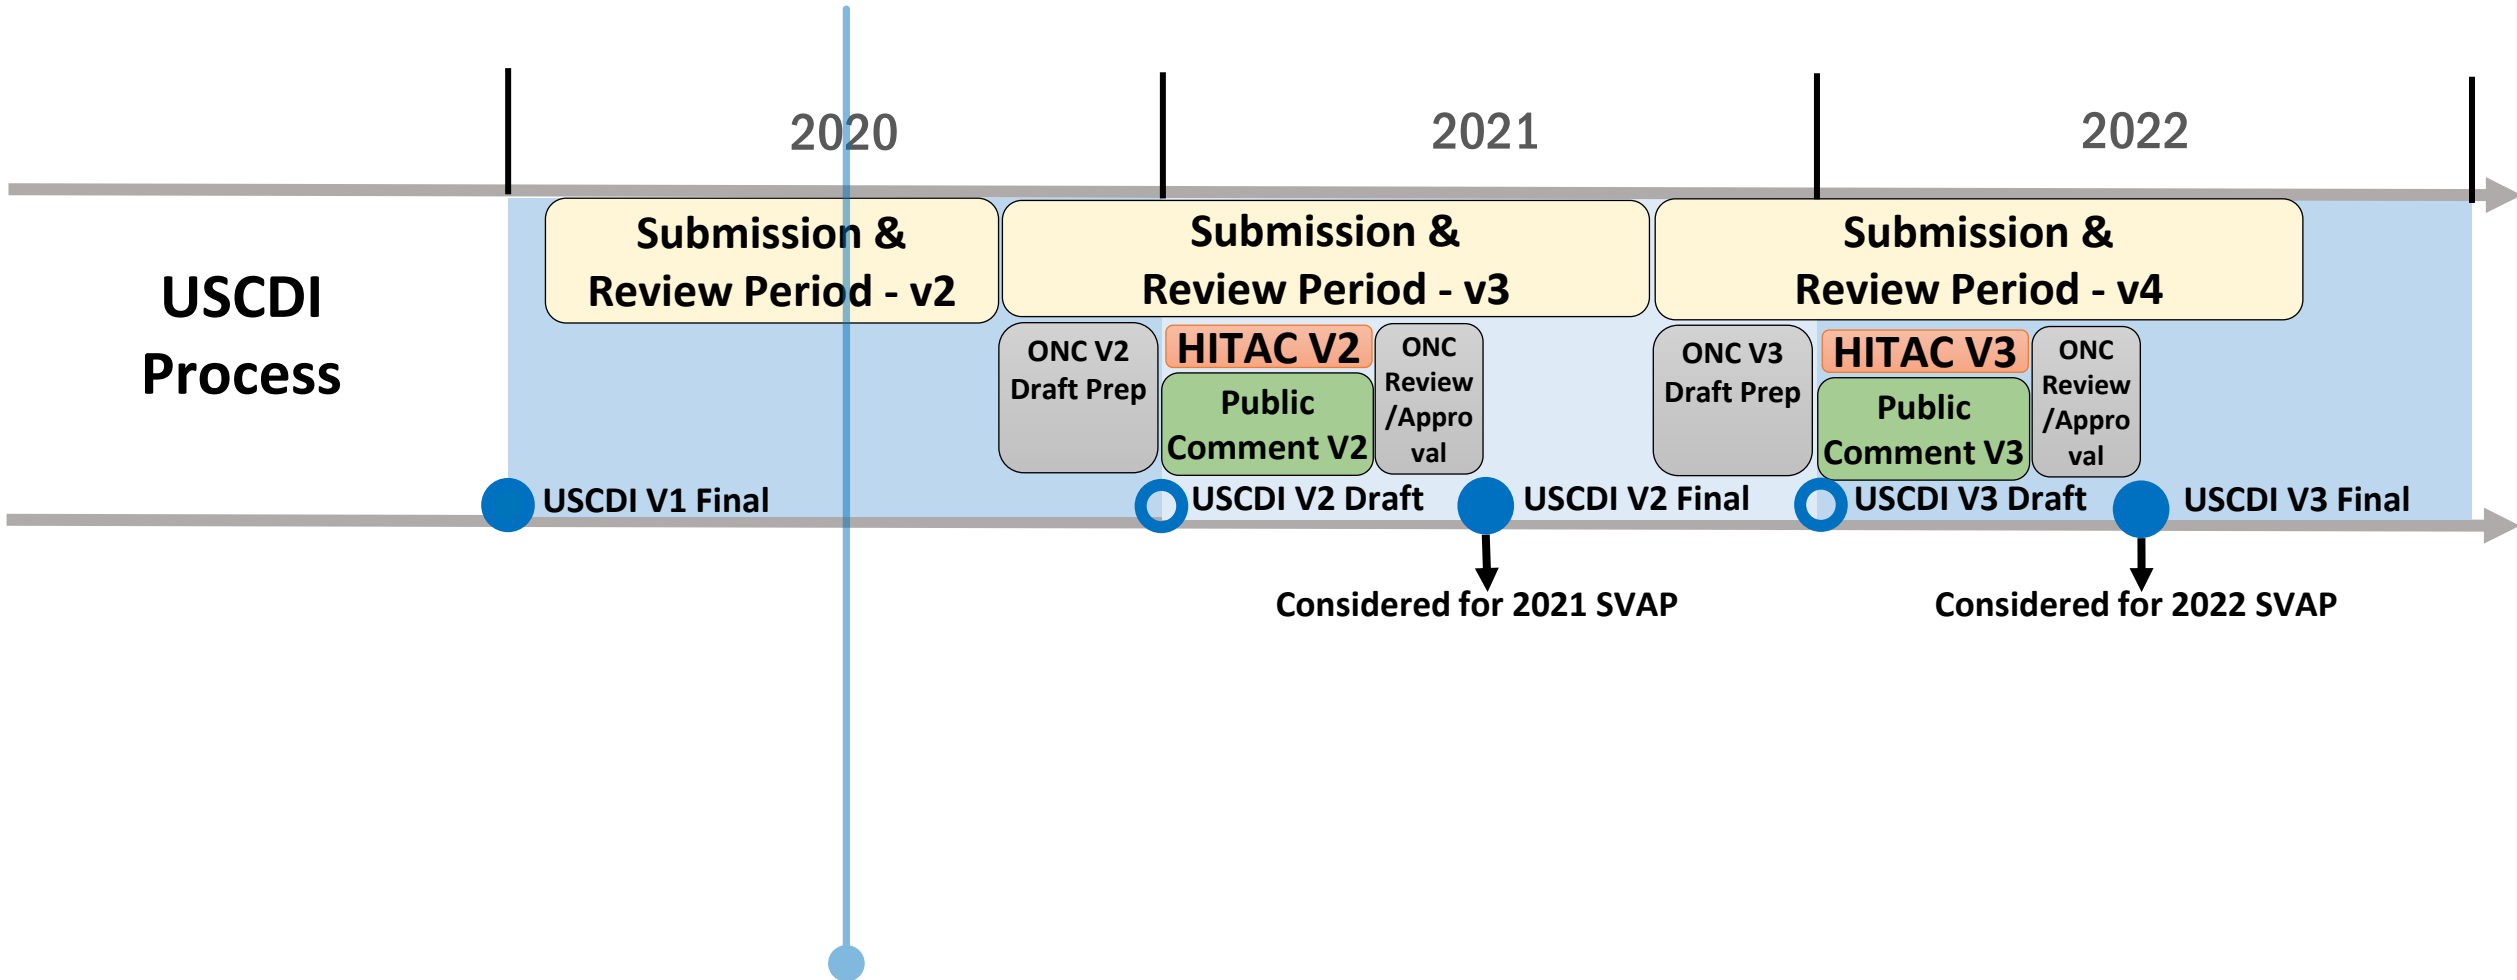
2020

2021

2022

USCDI Process

Submission & Review Period - v2

Submission & Review Period - v3

Submission & Review Period - v4

ONC V2 Draft Prep

HITAC V2

Public Comment V2

ONC Review /Approval

ONC V3 Draft Prep

HITAC V3

Public Comment V3

ONC Review /Approval

USCDI V1 Final

USCDI V2 Draft

USCDI V2 Final

USCDI V3 Draft

USCDI V3 Final

Considered for 2021 SVAP

Considered for 2022 SVAP